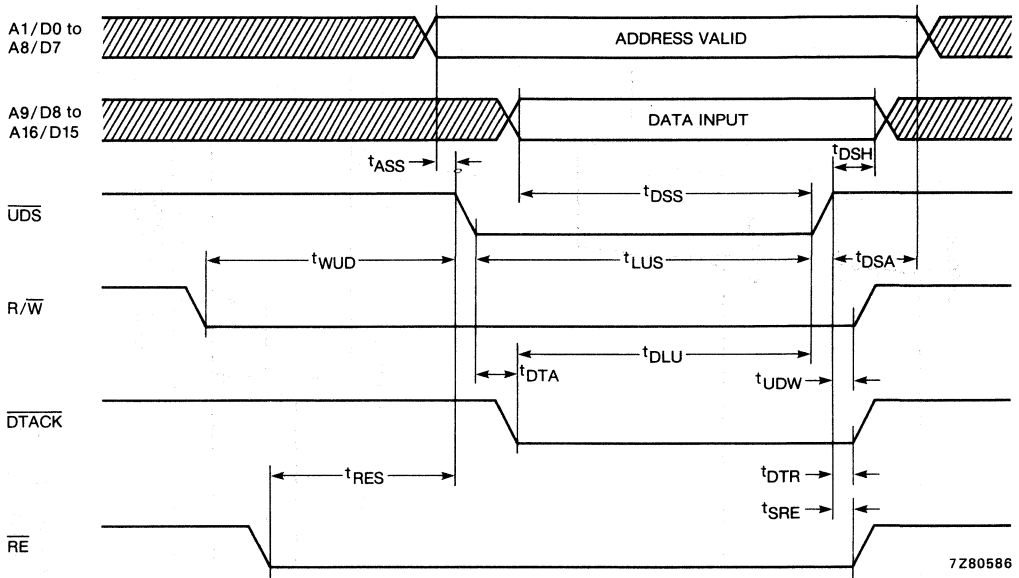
A1/D0 to A8/D7

ADDRESS VALID

A9/D8 to A16/D15

DATA INPUT

$t_{ASS}$

$t_{DSH}$

$\overline{UDS}$

$t_{DSS}$

$t_{WUD}$

$t_{LUS}$

$t_{DSA}$

$R/\overline{W}$

$t_{DLU}$

$t_{DTA}$

$t_{UDW}$

$\overline{DTACK}$

$t_{RES}$

$t_{DTR}$

$t_{SRE}$

$\overline{RE}$

7Z80586